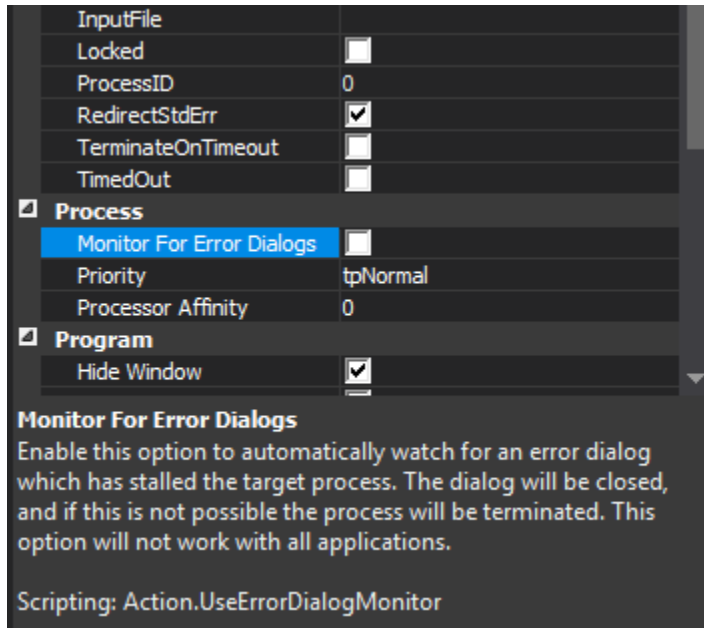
| | |
|---|---|
| InputFile | |
| Locked | |
| ProcessID | 0 |
| RedirectStdErr | |
| TerminateOnTimeout | |
| TimedOut | |

Process

| | |
|---|---|
| Monitor For Error Dialogs | |
| Priority | tpNormal |
| Processor Affinity | 0 |

Program

| | |
|---|---|
| Hide Window | |

Monitor For Error Dialogs
Enable this option to automatically watch for an error dialog which has stalled the target process. The dialog will be closed, and if this is not possible the process will be terminated. This option will not work with all applications.

Scripting: Action.UseErrorDialogMonitor